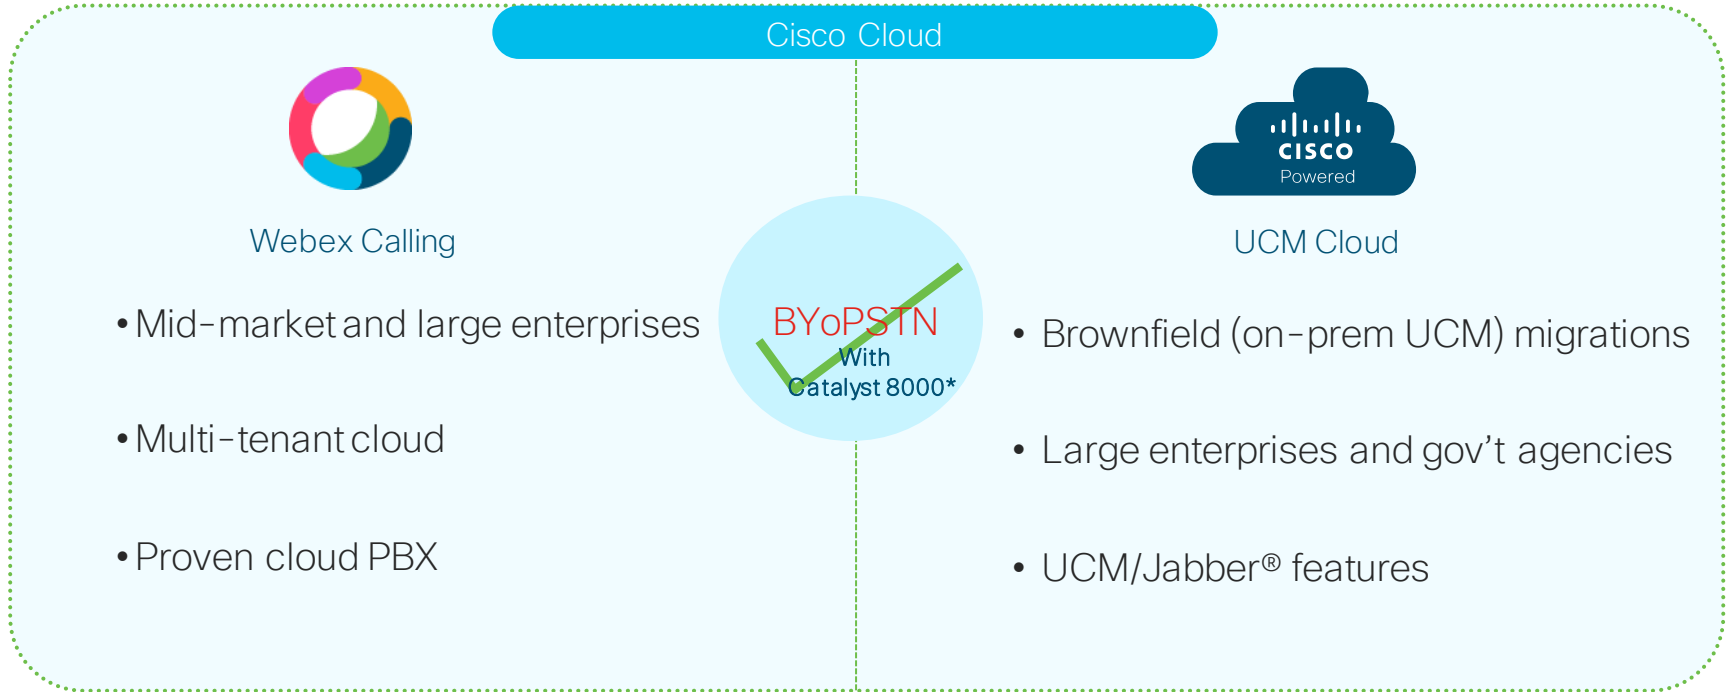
Cisco Cloud

Webex Calling

• Mid-market and large enterprises

• Multi-tenant cloud

• Proven cloud PBX

BYoPSTN
With
Catalyst 8000*

cisco
Powered

UCM Cloud

• Brownfield (on-prem UCM) migrations

• Large enterprises and gov't agencies

• UCM/Jabber® features